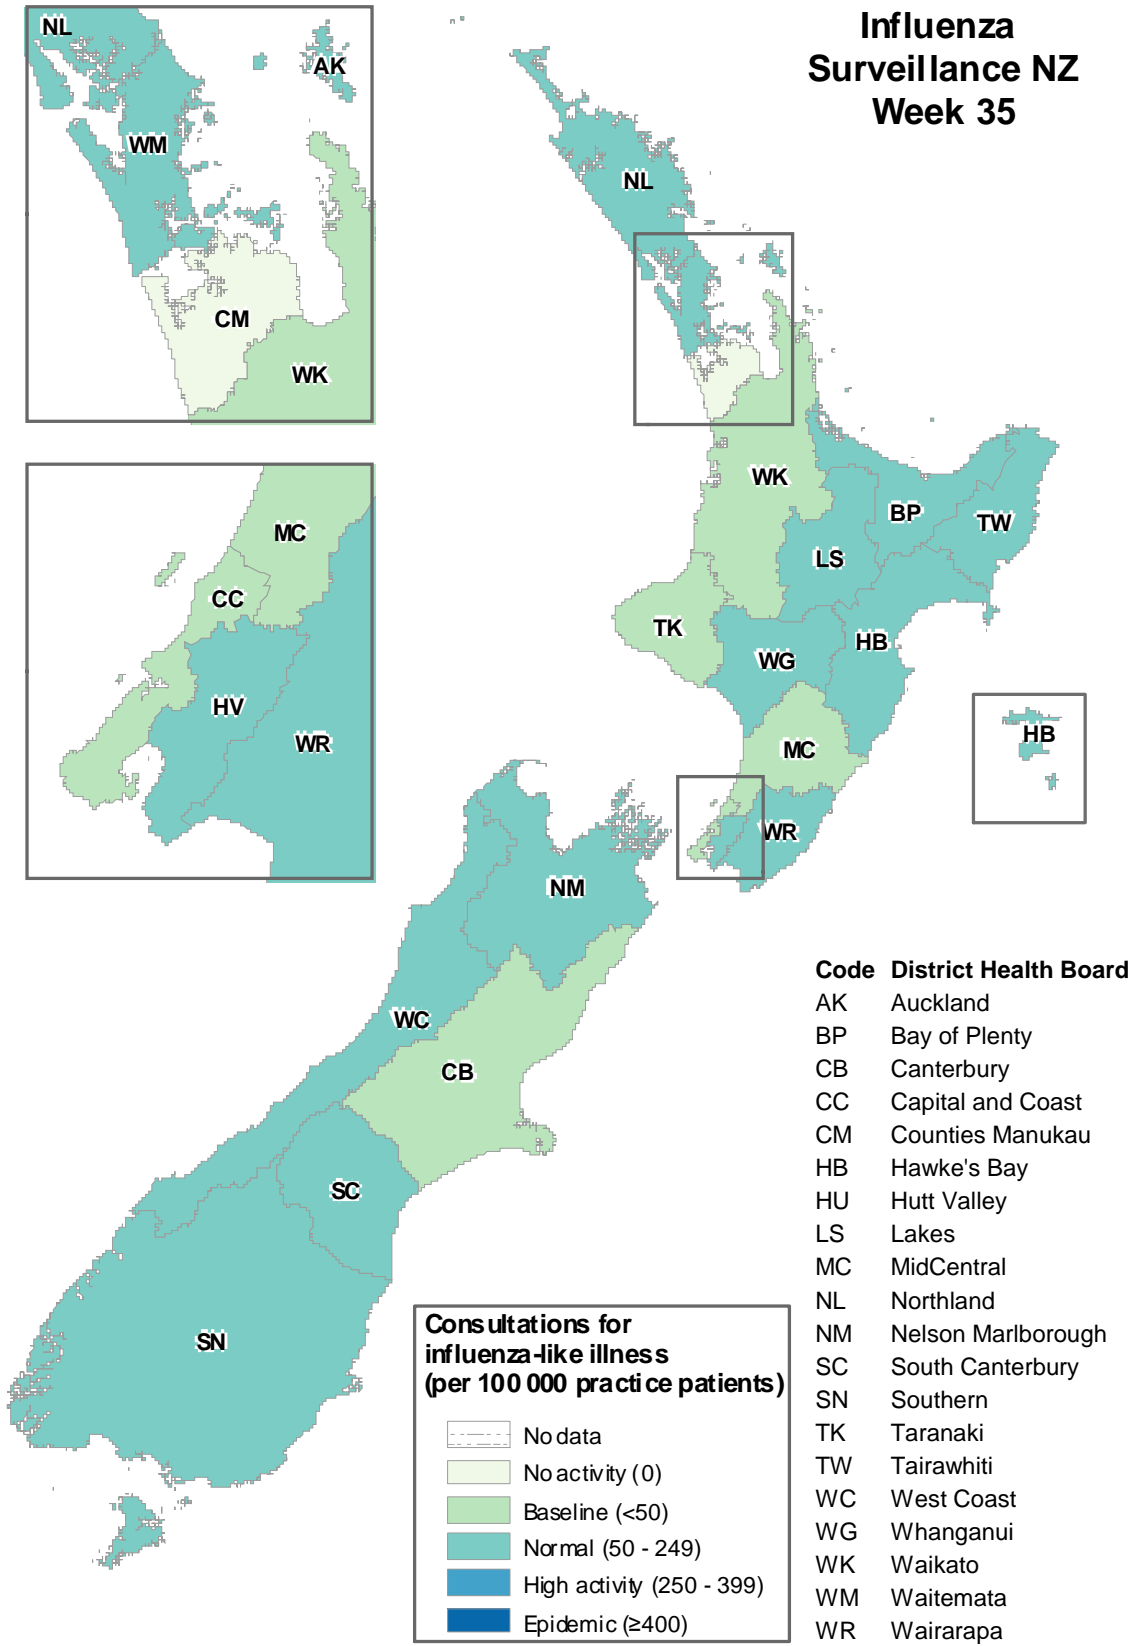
Influenza Surveillance NZ Week 35

NL
AK
WM
CM
WK

MC
CC
HV
WR

NL
WK
BP
TW
LS
TK
WG
HB
MC
WR
HB
NM
WC
CB
SC
SN

| Code | District Health Board |
|---|---|
| AK | Auckland |
| BP | Bay of Plenty |
| CB | Canterbury |
| CC | Capital and Coast |
| CM | Counties Manukau |
| HB | Hawke's Bay |
| HU | Hutt Valley |
| LS | Lakes |
| MC | MidCentral |
| NL | Northland |
| NM | Nelson Marlborough |
| SC | South Canterbury |
| SN | Southern |
| TK | Taranaki |
| TW | Tairawhiti |
| WC | West Coast |
| WG | Whanganui |
| WK | Waikato |
| WM | Waitemata |
| WR | Wairarapa |

Consultations for influenza-like illness (per 100 000 practice patients)

No data
No activity (0)
Baseline (<50)
Normal (50 - 249)
High activity (250 - 399)
Epidemic (≥400)